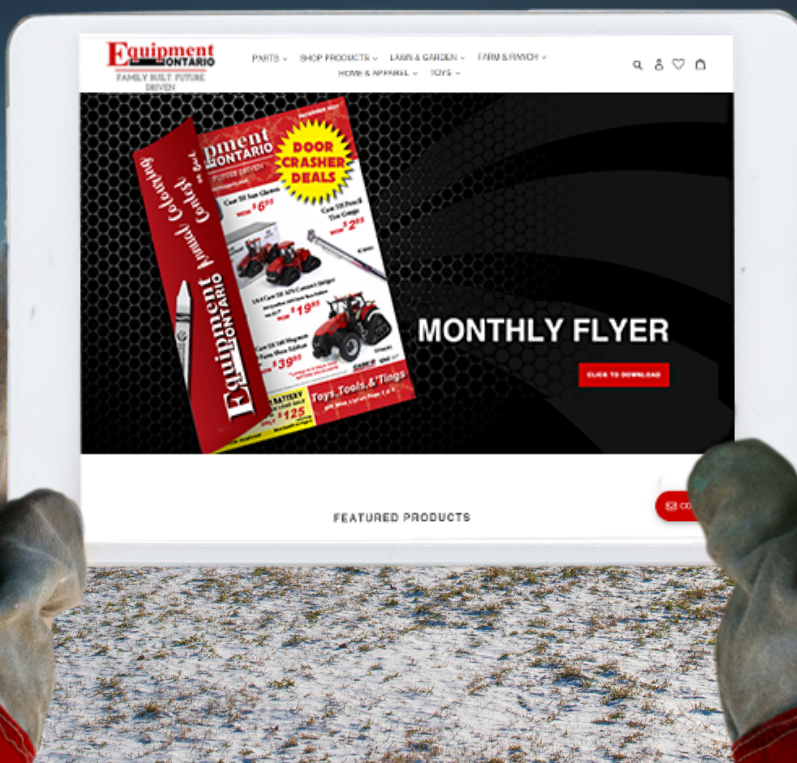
Equipment ONTARIO
FAMILY BUILT FUTURE DRIVEN

PARTS ⌄ SHOP PRODUCTS ⌄ LAWN & GARDEN ⌄ FARM & RANCH ⌄ HOME & APPAREL ⌄ TOYS ⌄

Equipment ONTARIO
DOOR CRASHER DEALS
Annual Colouring Contest
Case IH Sun Glasses
$6.99
Case IH Pencil Tire Gauge
$2.99
$19.99
$39.99
BATTERY
$125
Toys, Tools, & Tings

MONTHLY FLYER

CLICK TO DOWNLOAD

FEATURED PRODUCTS